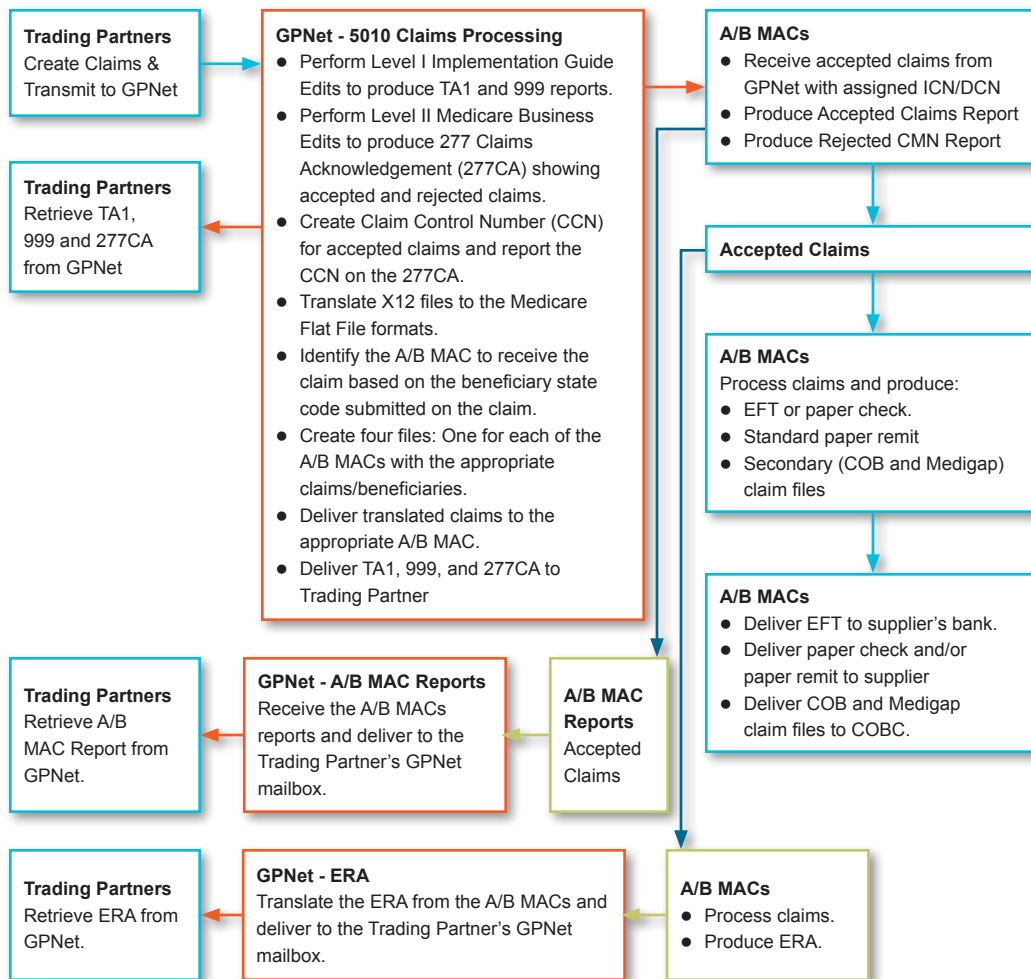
**Trading Partners**
Create Claims & Transmit to GPNet

**Trading Partners**
Retrieve TA1, 999 and 277CA from GPNet

**GPNet - 5010 Claims Processing**
- Perform Level I Implementation Guide Edits to produce TA1 and 999 reports.
- Perform Level II Medicare Business Edits to produce 277 Claims Acknowledgement (277CA) showing accepted and rejected claims.
- Create Claim Control Number (CCN) for accepted claims and report the CCN on the 277CA.
- Translate X12 files to the Medicare Flat File formats.
- Identify the A/B MAC to receive the claim based on the beneficiary state code submitted on the claim.
- Create four files: One for each of the A/B MACs with the appropriate claims/beneficiaries.
- Deliver translated claims to the appropriate A/B MAC.
- Deliver TA1, 999, and 277CA to Trading Partner

**A/B MACs**
- Receive accepted claims from GPNet with assigned ICN/DCN
- Produce Accepted Claims Report
- Produce Rejected CMN Report

**Accepted Claims**

**A/B MACs**
Process claims and produce:
- EFT or paper check.
- Standard paper remit
- Secondary (COB and Medigap) claim files

**A/B MACs**
- Deliver EFT to supplier's bank.
- Deliver paper check and/or paper remit to supplier
- Deliver COB and Medigap claim files to COBC.

**Trading Partners**
Retrieve A/B MAC Report from GPNet.

**GPNet - A/B MAC Reports**
Receive the A/B MACs reports and deliver to the Trading Partner's GPNet mailbox.

**A/B MAC Reports**
Accepted Claims

**Trading Partners**
Retrieve ERA from GPNet.

**GPNet - ERA**
Translate the ERA from the A/B MACs and deliver to the Trading Partner's GPNet mailbox.

**A/B MACs**
- Process claims.
- Produce ERA.